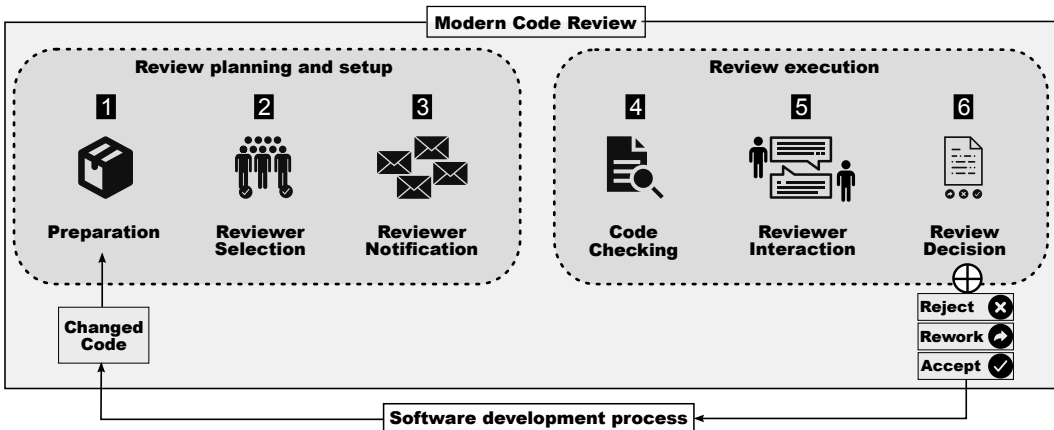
Modern Code Review

Review planning and setup

1
Preparation

2
Reviewer Selection

3
Reviewer Notification

Review execution

4
Code Checking

5
Reviewer Interaction

6
Review Decision

Changed Code

Reject
Rework
Accept

Software development process